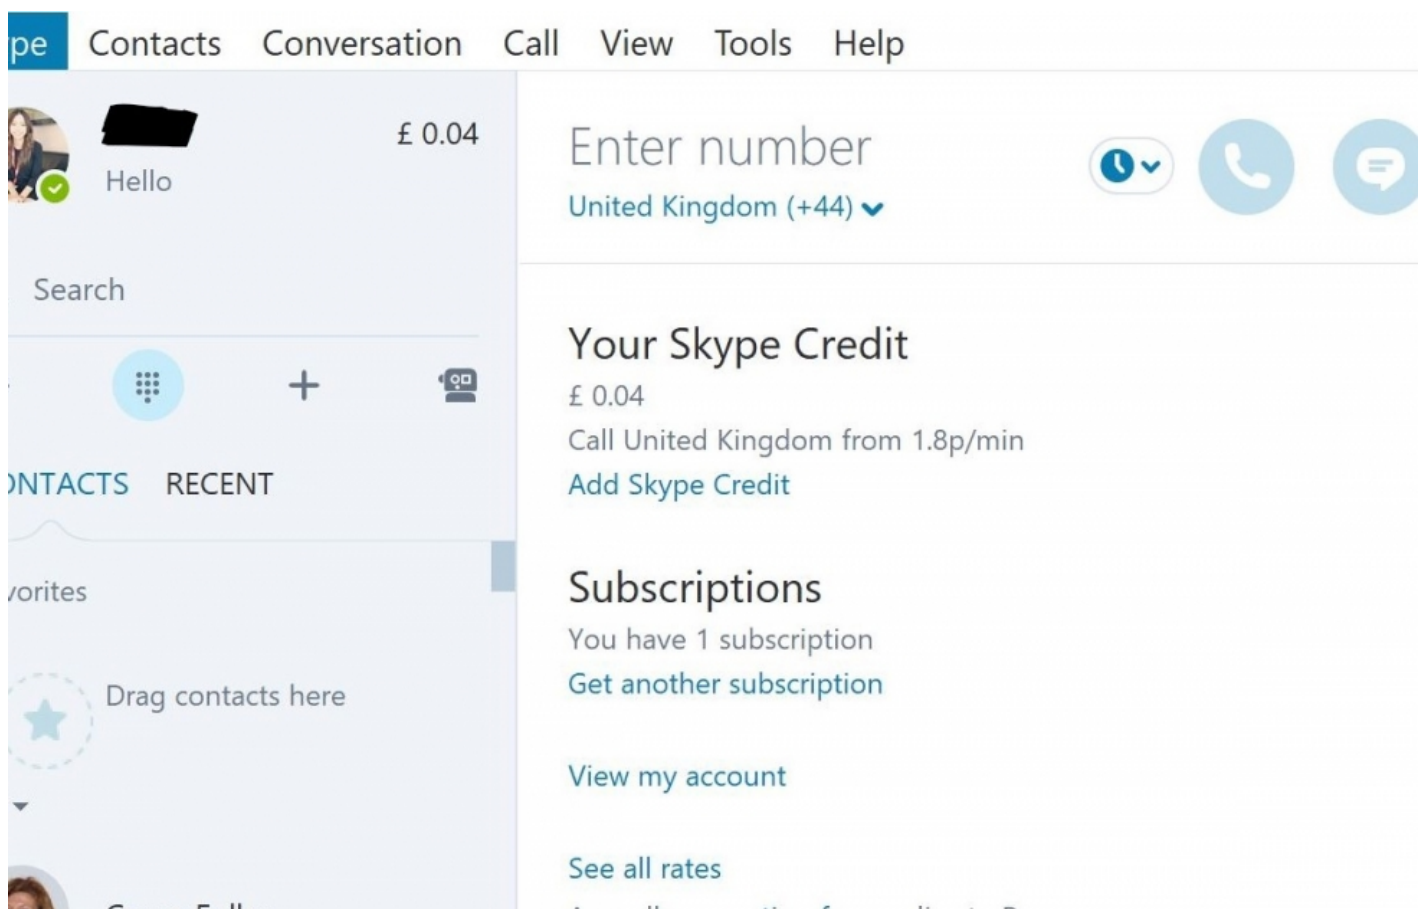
pe Contacts Conversation Call View Tools Help

£ 0.04

Hello

Search

+

ONTACTS RECENT

vorites

Drag contacts here

Enter number

United Kingdom (+44)

Your Skype Credit

£ 0.04

Call United Kingdom from 1.8p/min

Add Skype Credit

Subscriptions

You have 1 subscription

Get another subscription

View my account

See all rates

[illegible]